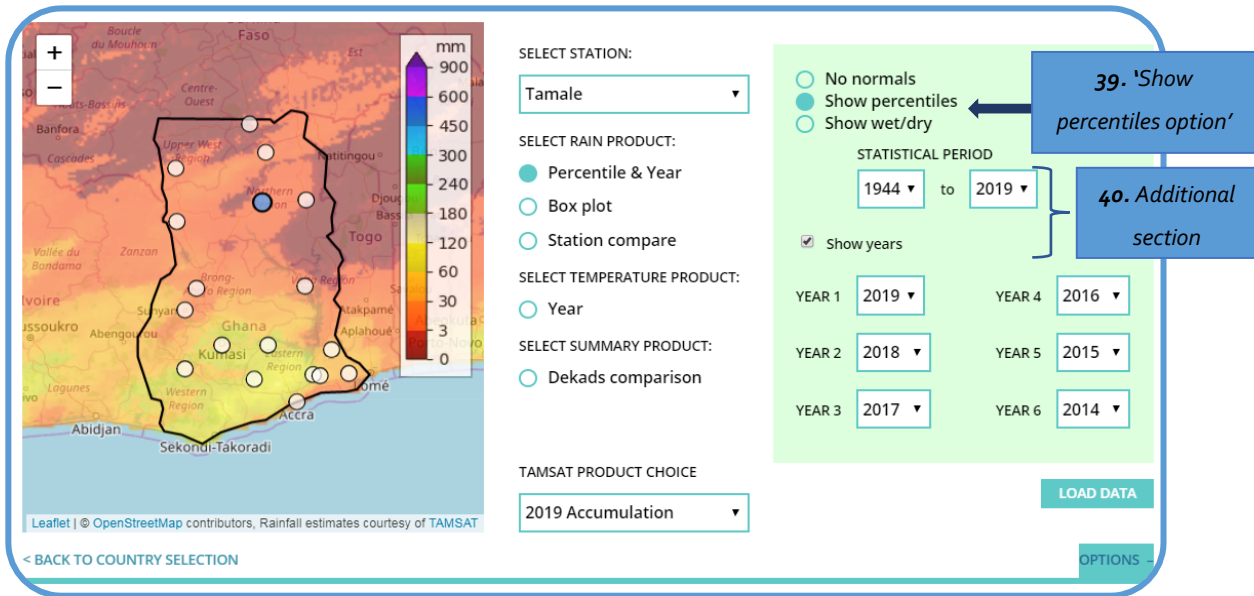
+
−
Faso
Boucle du Mouhoun
Centre-Ouest
Hauts-Bassins
Banfora
Cascades
Upper West Region
Natitingou
Northern Region
Djoug
Togo
Vallee du Bandama
Zanzon
Brong-Ahafo Region
Ivoire
ussoukro
Sunyani
Abengourou
Ghana
Atakpamé
Aplahoué
Kumasi
Eastern Region
Lagunes
Western Region
Lomé
Accra
Abidjan
Sekondi-Takoradi
mm
900
600
450
300
240
180
120
60
30
3
0
Leaflet | © OpenStreetMap contributors, Rainfall estimates courtesy of TAMSAT

SELECT STATION:
Tamale
SELECT RAIN PRODUCT:
Percentile & Year
Box plot
Station compare
SELECT TEMPERATURE PRODUCT:
Year
SELECT SUMMARY PRODUCT:
Dekads comparison

TAMSAT PRODUCT CHOICE
2019 Accumulation

No normals
Show percentiles
Show wet/dry
39. 'Show percentiles option'
STATISTICAL PERIOD
1944 to 2019
40. Additional section
Show years
YEAR 1 2019
YEAR 2 2018
YEAR 3 2017
YEAR 4 2016
YEAR 5 2015
YEAR 6 2014
LOAD DATA

< BACK TO COUNTRY SELECTION
OPTIONS